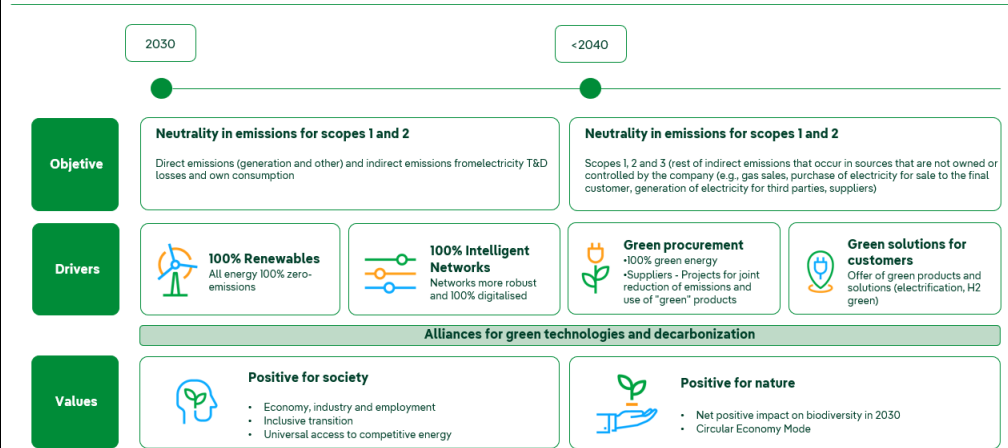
2030

<2040

Objective

Neutrality in emissions for scopes 1 and 2

Direct emissions (generation and other) and indirect emissions fromelectricity T&D losses and own consumption

Neutrality in emissions for scopes 1 and 2

Scopes 1, 2 and 3 (rest of indirect emissions that occur in sources that are not owned or controlled by the company (e.g., gas sales, purchase of electricity for sale to the final customer, generation of electricity for third parties, suppliers)

Drivers

100% Renewables
All energy 100% zero-emissions

100% Intelligent Networks
Networks more robust and 100% digitalised

Green procurement
•100% green energy
•Suppliers - Projects for joint reduction of emissions and use of "green" products

Green solutions for customers
Offer of green products and solutions (electrification, H2 green)

Alliances for green technologies and decarbonization

Values

Positive for society

• Economy, industry and employment
• Inclusive transition
• Universal access to competitive energy

Positive for nature

• Net positive impact on biodiversity in 2030
• Circular Economy Mode